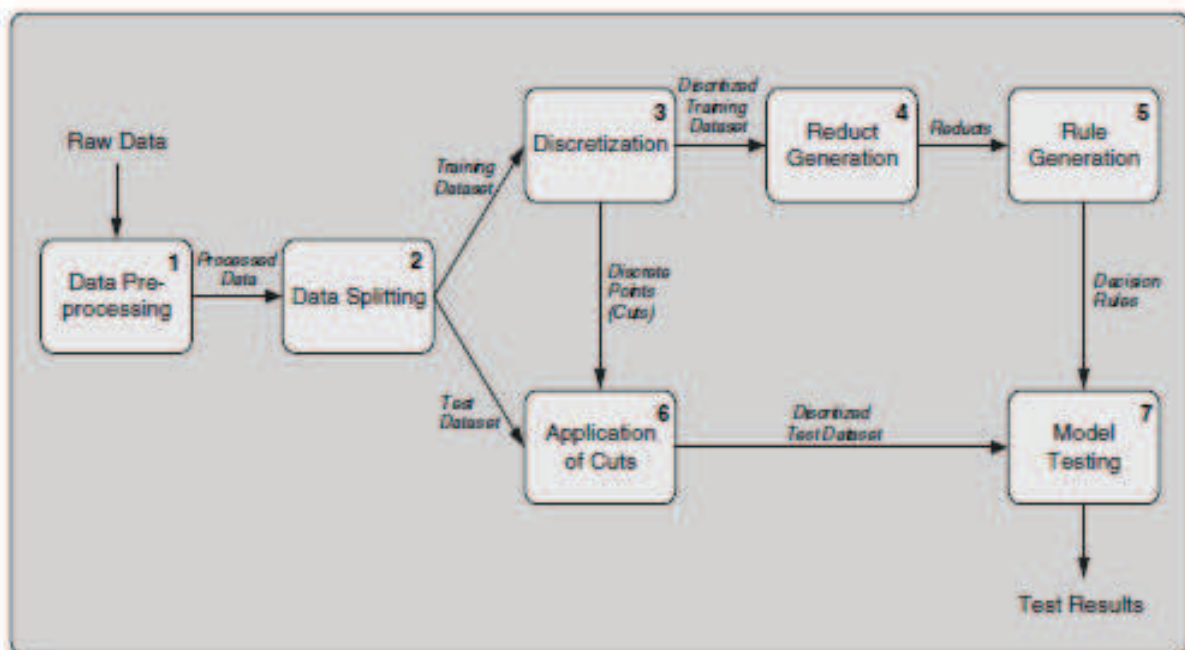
Raw Data

1 Data Preprocessing

Processed Data

2 Data Splitting

Training Dataset

Test Dataset

3 Discretization

Discretized Training Dataset

4 Reduct Generation

Reducts

5 Rule Generation

Discrete Points (Cuts)

Decision Rules

6 Application of Cuts

Discretized Test Dataset

7 Model Testing

Test Results